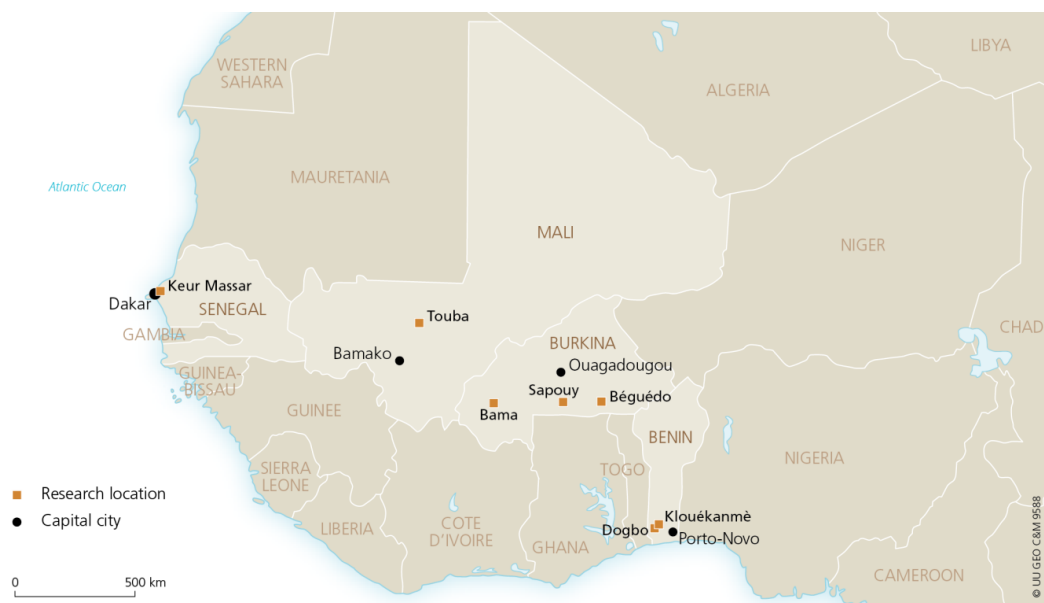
WESTERN SAHARA

LIBYA

ALGERIA

Atlantic Ocean

MAURETANIA

MALI

NIGER

CHAD

Keur Massar

Dakar

SENEGAL

GAMBIA

Touba

Bamako

BURKINA

Ouagadougou

GUINEA-BISSAU

Sapouy

Béguédo

Bama

GUINEE

BENIN

SIERRA LEONE

TOGO

NIGERIA

Research location

Capital city

LIBERIA

COTE D'IVOIRE

GHANA

Klouékanmè

Dogbo

Porto-Novo

CAMEROON

0

500 km

© UU GEO C&M 9588